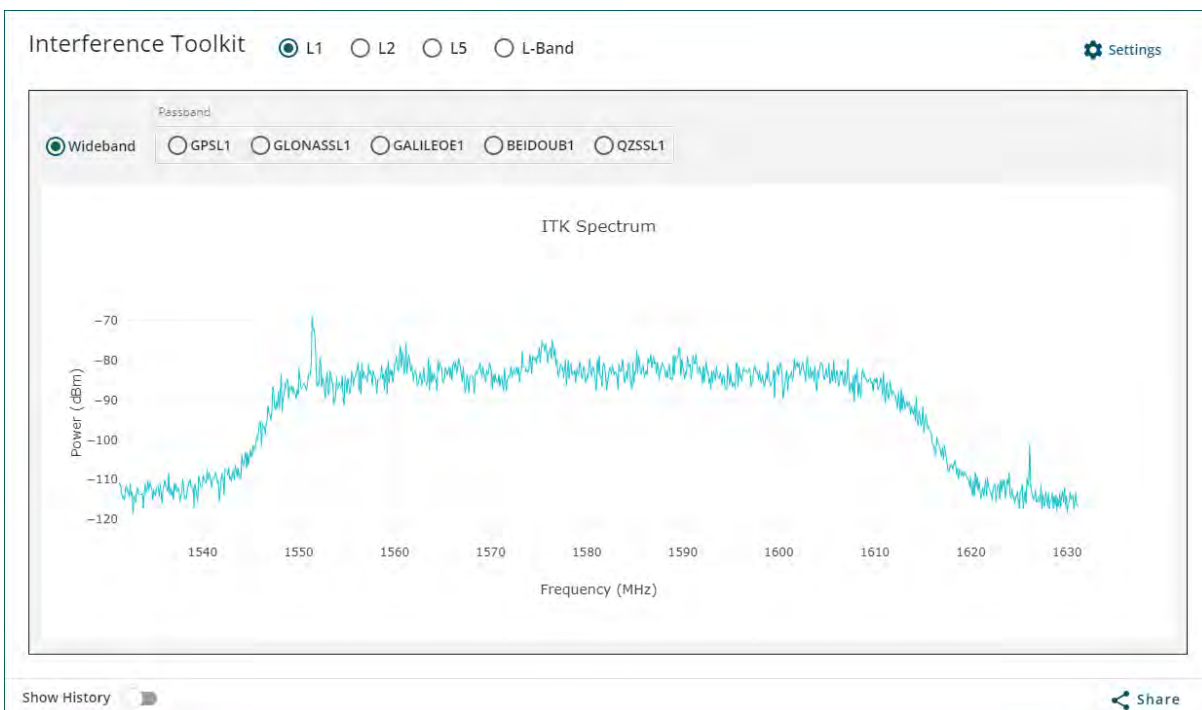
Interference Toolkit L1 L2 L5 L-Band

Settings

Wideband

Passband

GPSL1 GLONASSL1 GALILEOE1 BEIDOUB1 QZSSL1

ITK Spectrum

Power (dBm)

−70
−80
−90
−100
−110
−120

1540 1550 1560 1570 1580 1590 1600 1610 1620 1630

Frequency (MHz)

Show History

Share